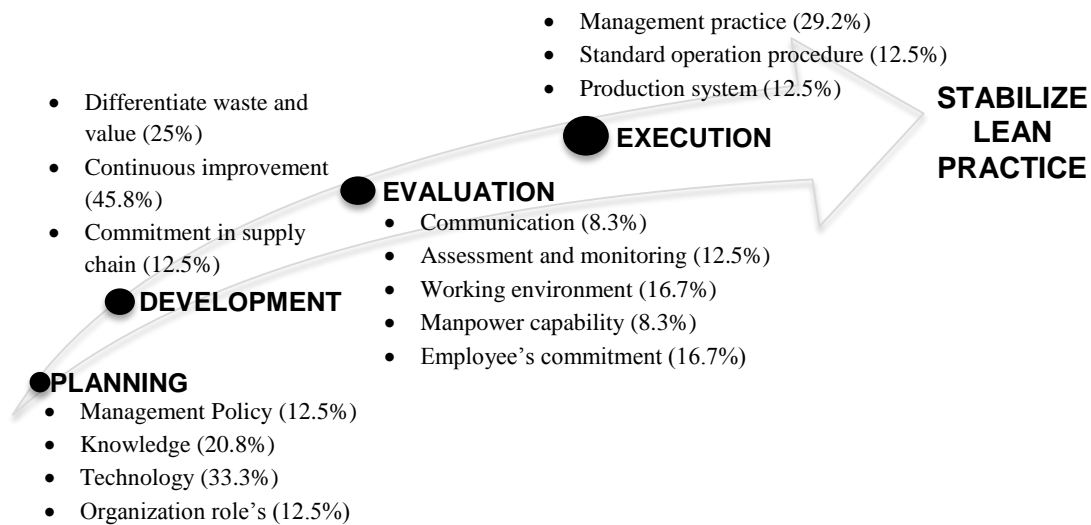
- Management practice (29.2%)
- Standard operation procedure (12.5%)
- Production system (12.5%)

STABILIZE LEAN PRACTICE

EXECUTION

- Differentiate waste and value (25%)
- Continuous improvement (45.8%)
- Commitment in supply chain (12.5%)

EVALUATION

- Communication (8.3%)
- Assessment and monitoring (12.5%)
- Working environment (16.7%)
- Manpower capability (8.3%)
- Employee's commitment (16.7%)

DEVELOPMENT

PLANNING

- Management Policy (12.5%)
- Knowledge (20.8%)
- Technology (33.3%)
- Organization role's (12.5%)